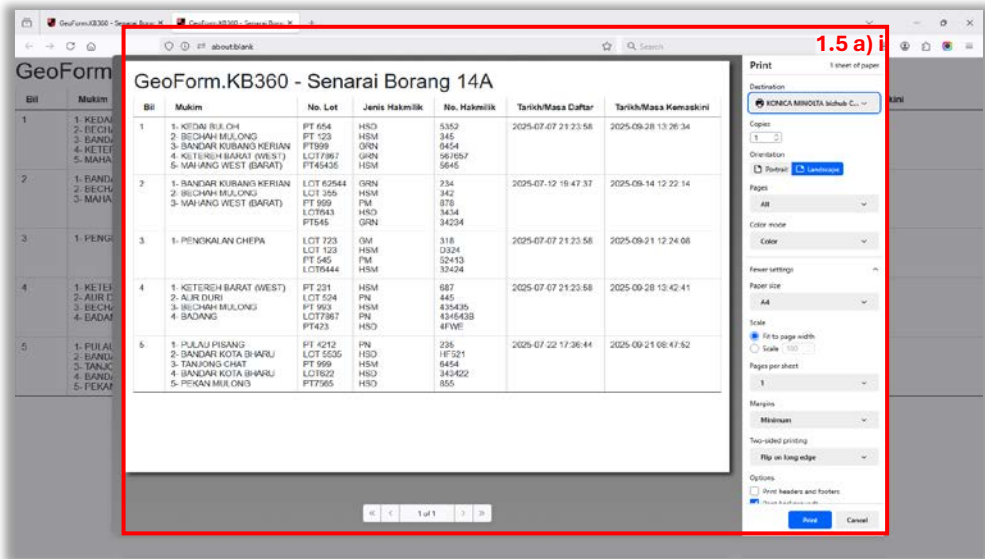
GeoForm.KB360 - Senarai Boran ✕ | GeoForm.KB360 - Senarai Boran ✕ | +

about:blank

Search

1.5 a) i

GeoForm

Bil | Mukim

1 | 1- KEDA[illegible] 2- BECH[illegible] 3- BAND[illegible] 4- KETER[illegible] 5- MAHA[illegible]

2 | 1- BAND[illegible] 2- BECH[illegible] 3- MAHA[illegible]

3 | 1- PENG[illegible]

4 | 1- KETER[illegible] 2- AUR D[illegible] 3- BECH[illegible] 4- BADA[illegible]

5 | 1- PULAU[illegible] 2- BAND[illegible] 3- TANJO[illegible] 4- BAND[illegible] 5- PEKAN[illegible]

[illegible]kini

GeoForm.KB360 - Senarai Borang 14A

| Bil | Mukim | No. Lot | Jenis Hakmilik | No. Hakmilik | Tarikh/Masa Daftar | Tarikh/Masa Kemaskini |
|---|---|---|---|---|---|---|
| 1 | 1- KEDAI BULOH 2- BECHAH MULONG 3- BANDAR KUBANG KERIAN 4- KETEREH BARAT (WEST) 5- MAHANG WEST (BARAT) | PT 654 PT 123 PT999 LOT7867 PT45436 | HSM HSD GRN GRN HSM | 5352 345 6454 567657 5645 | 2025-07-07 21:23:58 | 2025-09-28 13:26:34 |
| 2 | 1- BANDAR KUBANG KERIAN 2- BECHAH MULONG 3- MAHANG WEST (BARAT) | LOT 62544 LOT 355 FT 999 LOT643 PT545 | GRN HSM PM HSD GRN | 234 342 878 3434 34234 | 2025-07-12 19:47:37 | 2025-09-14 12:22:14 |
| 3 | 1- PENGKALAN CHEPA | LOT 723 LOT 123 PT 545 LOT6444 | GM HSM PM HSM | 318 D324 52413 32424 | 2025-07-07 21:23:58 | 2025-09-21 12:24:08 |
| 4 | 1- KETEREH BARAT (WEST) 2- AUR DURI 3- BECHAH MULONG 4- BADANG | PT 231 LOT 524 PT 993 LOT7867 PT423 | HSM PN HSM PN HSD | 687 445 435435 4346438 4FWE | 2025-07-07 21:23:58 | 2025-09-28 13:42:41 |
| 5 | 1- PULAU PISANG 2- BANDAR KOTA BHARU 3- TANJONG CHAT 4- BANDAR KOTA BHARU 5- PEKAN MULONG | PT 4212 LOT 5535 PT 999 LOT622 PT7565 | PN HSD HSM HSM HSD | 235 HF521 6454 343422 855 | 2025-07-22 17:36:44 | 2025-09-21 08:47:52 |

1 of 1

Print
1 sheet of paper

Destination
KONICA MINOLTA bizhub C...

Copies
1

Orientation
Portrait
Landscape

Pages
All

Color mode
Color

Fewer settings

Paper size
A4

Scale
Fit to page width
Scale 100

Pages per sheet
1

Margins
Minimum

Two-sided printing
Flip on long edge

Options
Print headers and footers
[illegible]

Print
Cancel